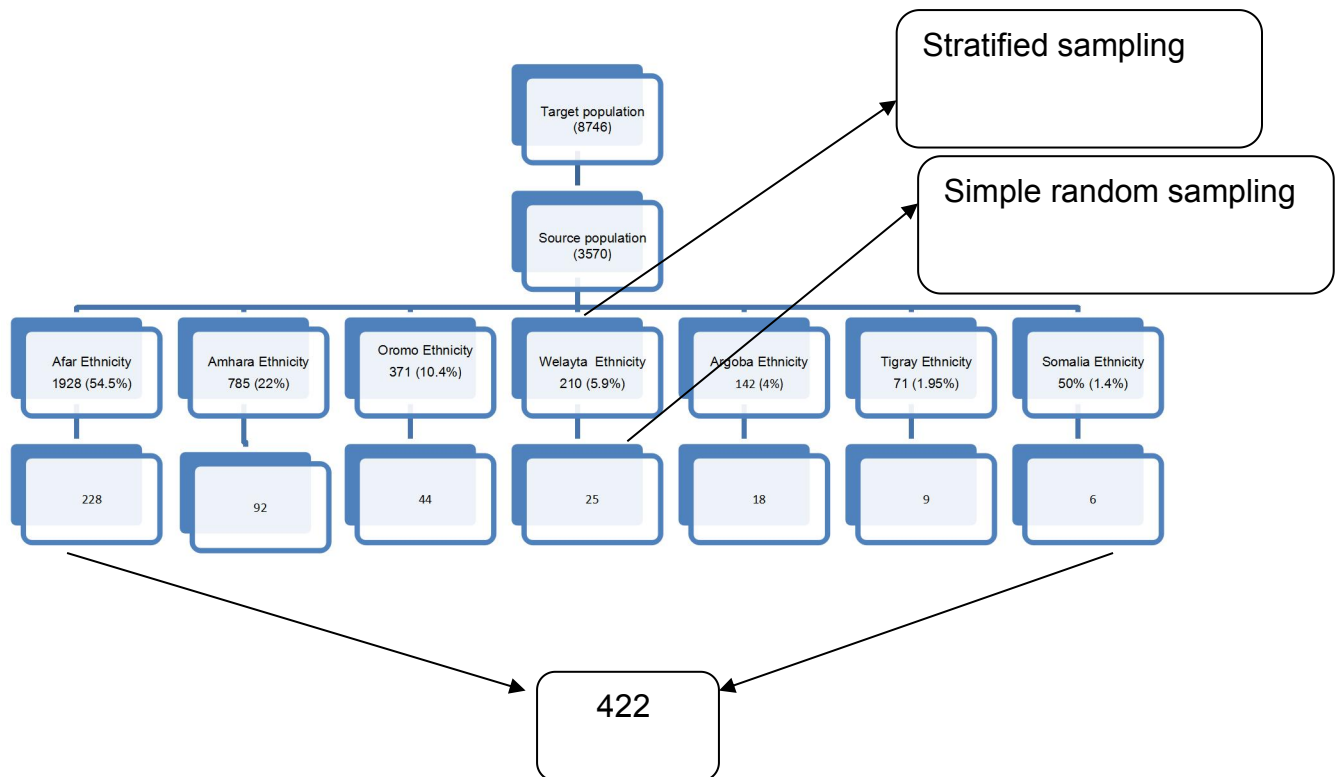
Stratified sampling

Simple random sampling

Target population
(8746)

Source population
(3570)

Afar Ethnicity
1928 (54.5%)

Amhara Ethnicity
785 (22%)

Oromo Ethnicity
371 (10.4%)

Welayta Ethnicity
210 (5.9%)

Argoba Ethnicity
142 (4%)

Tigray Ethnicity
71 (1.95%)

Somalia Ethnicity
50% (1.4%)

228

92

44

25

18

9

6

422